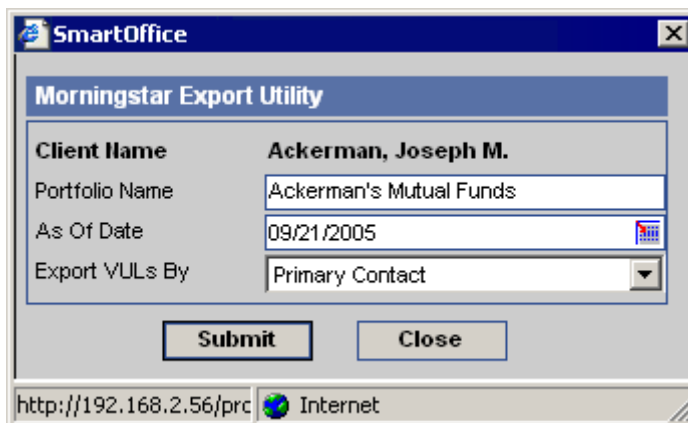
SmartOffice

Morningstar Export Utility

| Client Name | Ackerman, Joseph M. |
|---|---|
| Portfolio Name | Ackerman's Mutual Funds |
| As Of Date | 09/21/2005 |
| Export VULs By | Primary Contact |

Submit Close

http://192.168.2.56/prc Internet